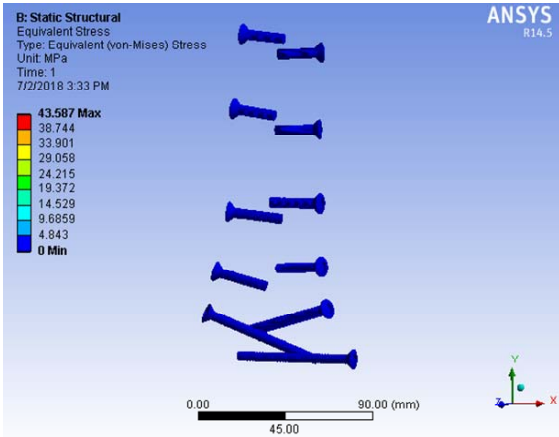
B: Static Structural
Equivalent Stress
Type: Equivalent (von-Mises) Stress
Unit: MPa
Time: 1
7/2/2018 3:33 PM

43.587 Max
38.744
33.901
29.058
24.215
19.372
14.529
9.6859
4.843
0 Min

ANSYS
R14.5

0.00
45.00
90.00 (mm)

Y
Z
X